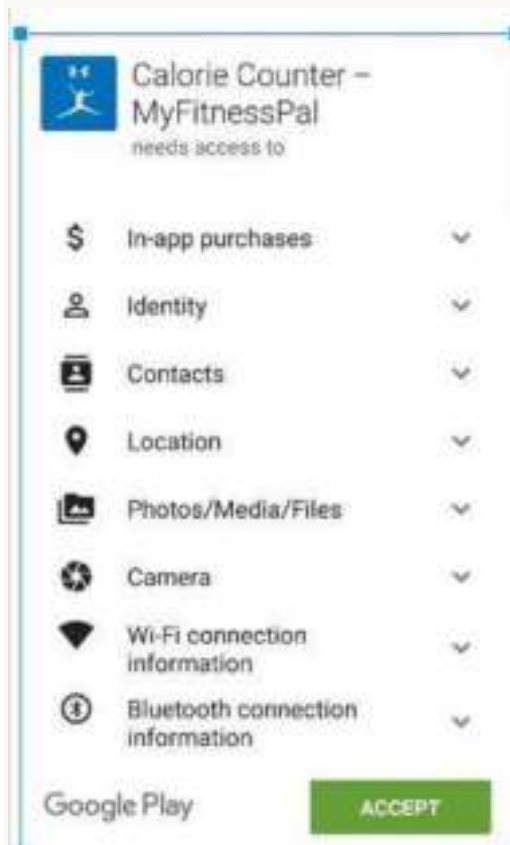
Calorie Counter – MyFitnessPal
needs access to

\$ In-app purchases

Identity

Contacts

Location

Photos/Media/Files

Camera

Wi-Fi connection information

Bluetooth connection information

Google Play

ACCEPT